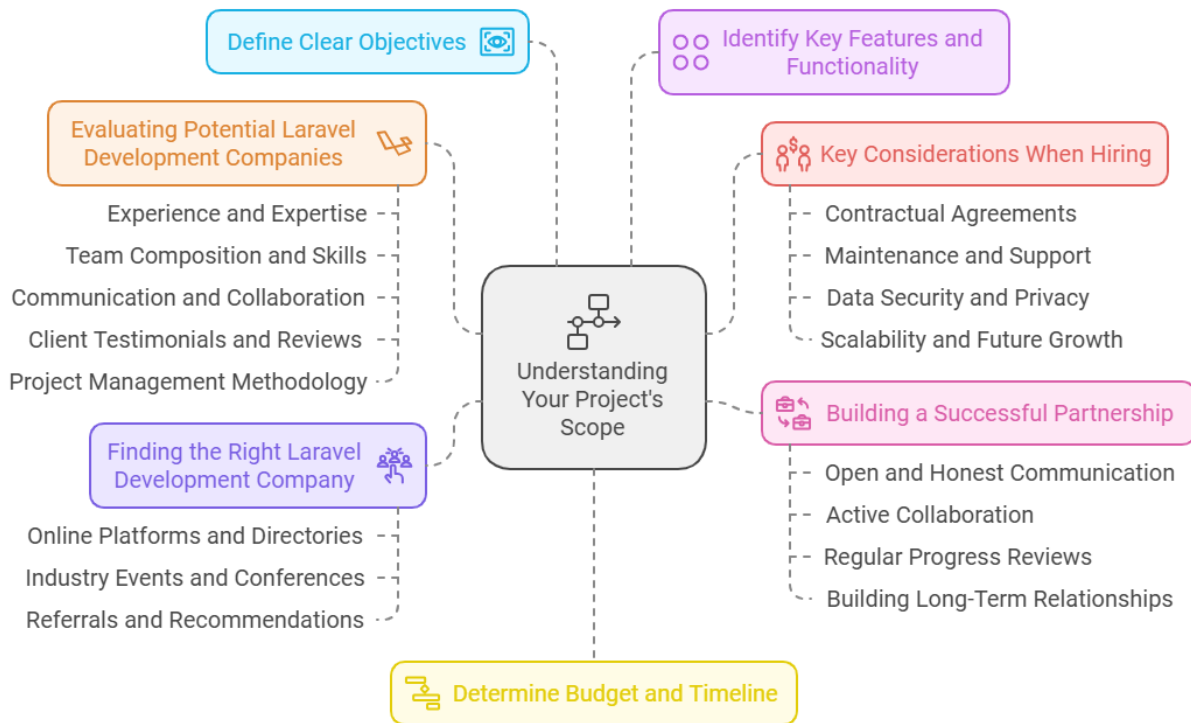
Define Clear Objectives

Identify Key Features and Functionality

Evaluating Potential Laravel Development Companies

Experience and Expertise

Team Composition and Skills

Communication and Collaboration

Client Testimonials and Reviews

Project Management Methodology

Key Considerations When Hiring

Contractual Agreements

Maintenance and Support

Data Security and Privacy

Scalability and Future Growth

Understanding Your Project's Scope

Finding the Right Laravel Development Company

Online Platforms and Directories

Industry Events and Conferences

Referrals and Recommendations

Building a Successful Partnership

Open and Honest Communication

Active Collaboration

Regular Progress Reviews

Building Long-Term Relationships

Determine Budget and Timeline